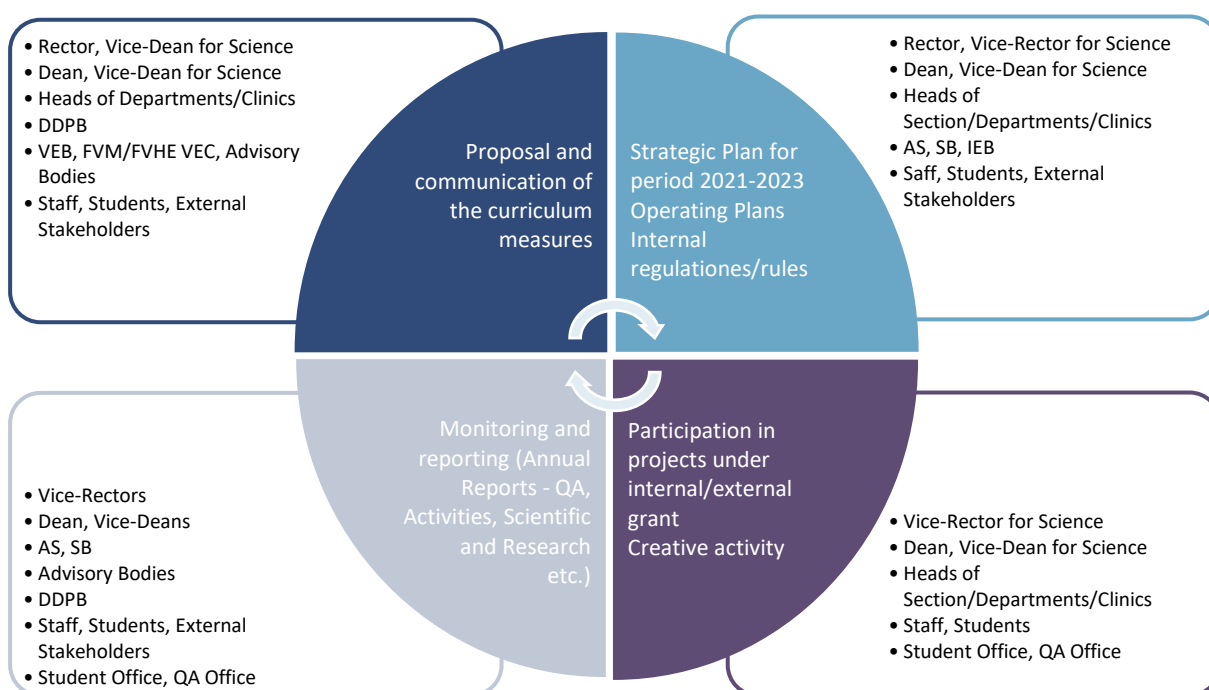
• Rector, Vice-Dean for Science
• Dean, Vice-Dean for Science
• Heads of Departments/Clinics
• DDPB
• VEB, FVM/FVHE VEC, Advisory Bodies
• Staff, Students, External Stakeholders

Proposal and communication of the curriculum measures

Strategic Plan for period 2021-2023
Operating Plans
Internal regulationes/rules

• Rector, Vice-Rector for Science
• Dean, Vice-Dean for Science
• Heads of Section/Departments/Clinics
• AS, SB, IEB
• Saff, Students, External Stakeholders

• Vice-Rectors
• Dean, Vice-Deans
• AS, SB
• Advisory Bodies
• DDPB
• Staff, Students, External Stakeholders
• Student Office, QA Office

Monitoring and reporting (Annual Reports - QA, Activities, Scientific and Research etc.)

Participation in projects under internal/external grant
Creative activity

• Vice-Rector for Science
• Dean, Vice-Dean for Science
• Heads of Section/Departments/Clinics
• Staff, Students
• Student Office, QA Office